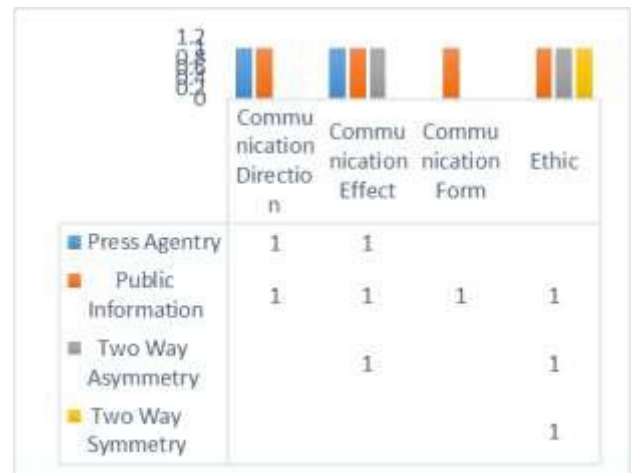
1.2
1
0.8
0.6
0.4
0.2
0

|  | Communication Direction | Communication Effect | Communication Form | Ethic |
|---|---|---|---|---|
| Press Agentry | 1 | 1 |  |  |
| Public Information | 1 | 1 | 1 | 1 |
| Two Way Asymmetry |  | 1 |  | 1 |
| Two Way Symmetry |  |  |  | 1 |